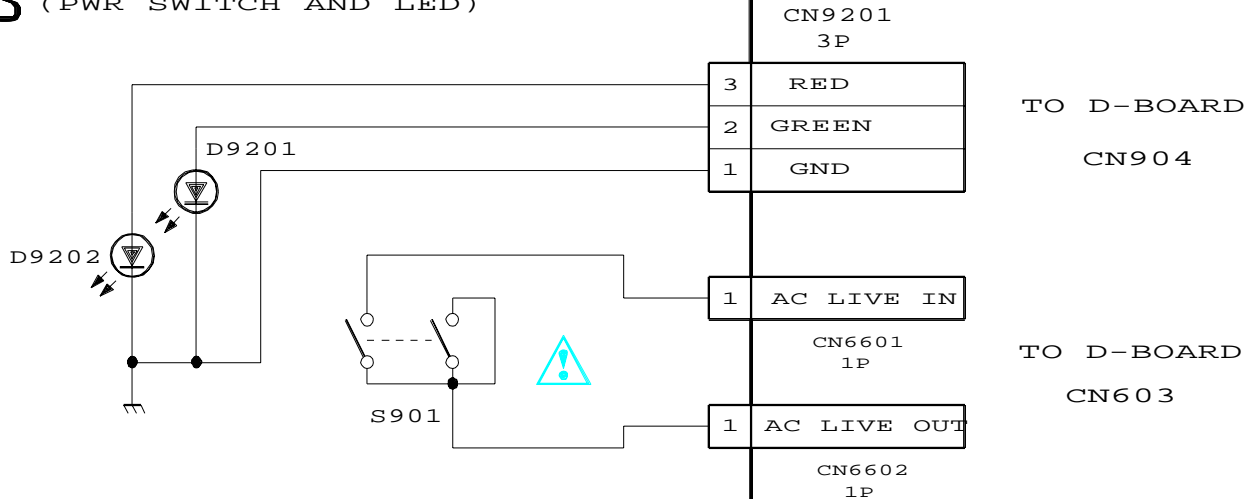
S (PWR SWITCH AND LED)

CN9201
3P

| 3 | RED |
|---|---|
| 2 | GREEN |
| 1 | GND |

TO D-BOARD

CN904

D9201

D9202

| 1 | AC LIVE IN |
|---|---|

CN6601
1P

TO D-BOARD

CN603

S901

| 1 | AC LIVE OUT |
|---|---|

CN6602
1P